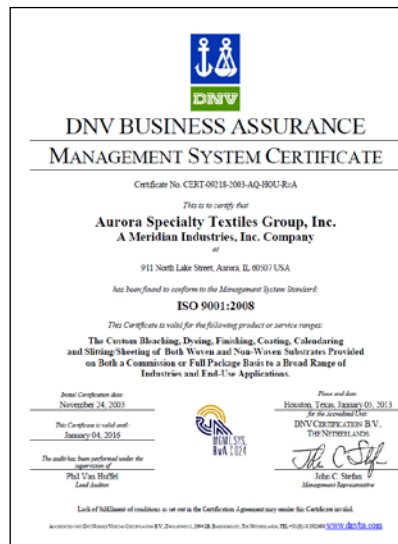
DNV

DNV BUSINESS ASSURANCE

MANAGEMENT SYSTEM CERTIFICATE

Certificate No. CERT-09218-2003-AQ-HOU-RvA

This is to certify that

Aurora Specialty Textiles Group, Inc.
A Meridian Industries, Inc. Company

at

911 North Lake Street, Aurora, IL 60507 USA

has been found to conform to the Management System Standard:

ISO 9001:2008

This Certificate is valid for the following product or service ranges:

The Custom Bleaching, Dyeing, Finishing, Coating, Calendaring and Slitting/Sheeting of Both Woven and Non-Woven Substrates Provided on Both a Commission or Full Package Basis to a Broad Range of Industries and End-Use Applications.

Initial Certification date:
November 24, 2003

This Certificate is valid until:
January 04, 2016

The audit has been performed under the supervision of
Phil Van Huffel
Lead Auditor

MEMB.SYS.
RvA C 024

Place and date:
Houston, Texas, January 05, 2013
for the Accredited Unit:
DNV CERTIFICATION B.V., THE NETHERLANDS

John C. Steffen
Management Representative

Lack of fulfillment of conditions as set out in the Certification Agreement may render this Certificate invalid.

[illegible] www.dnvba.com